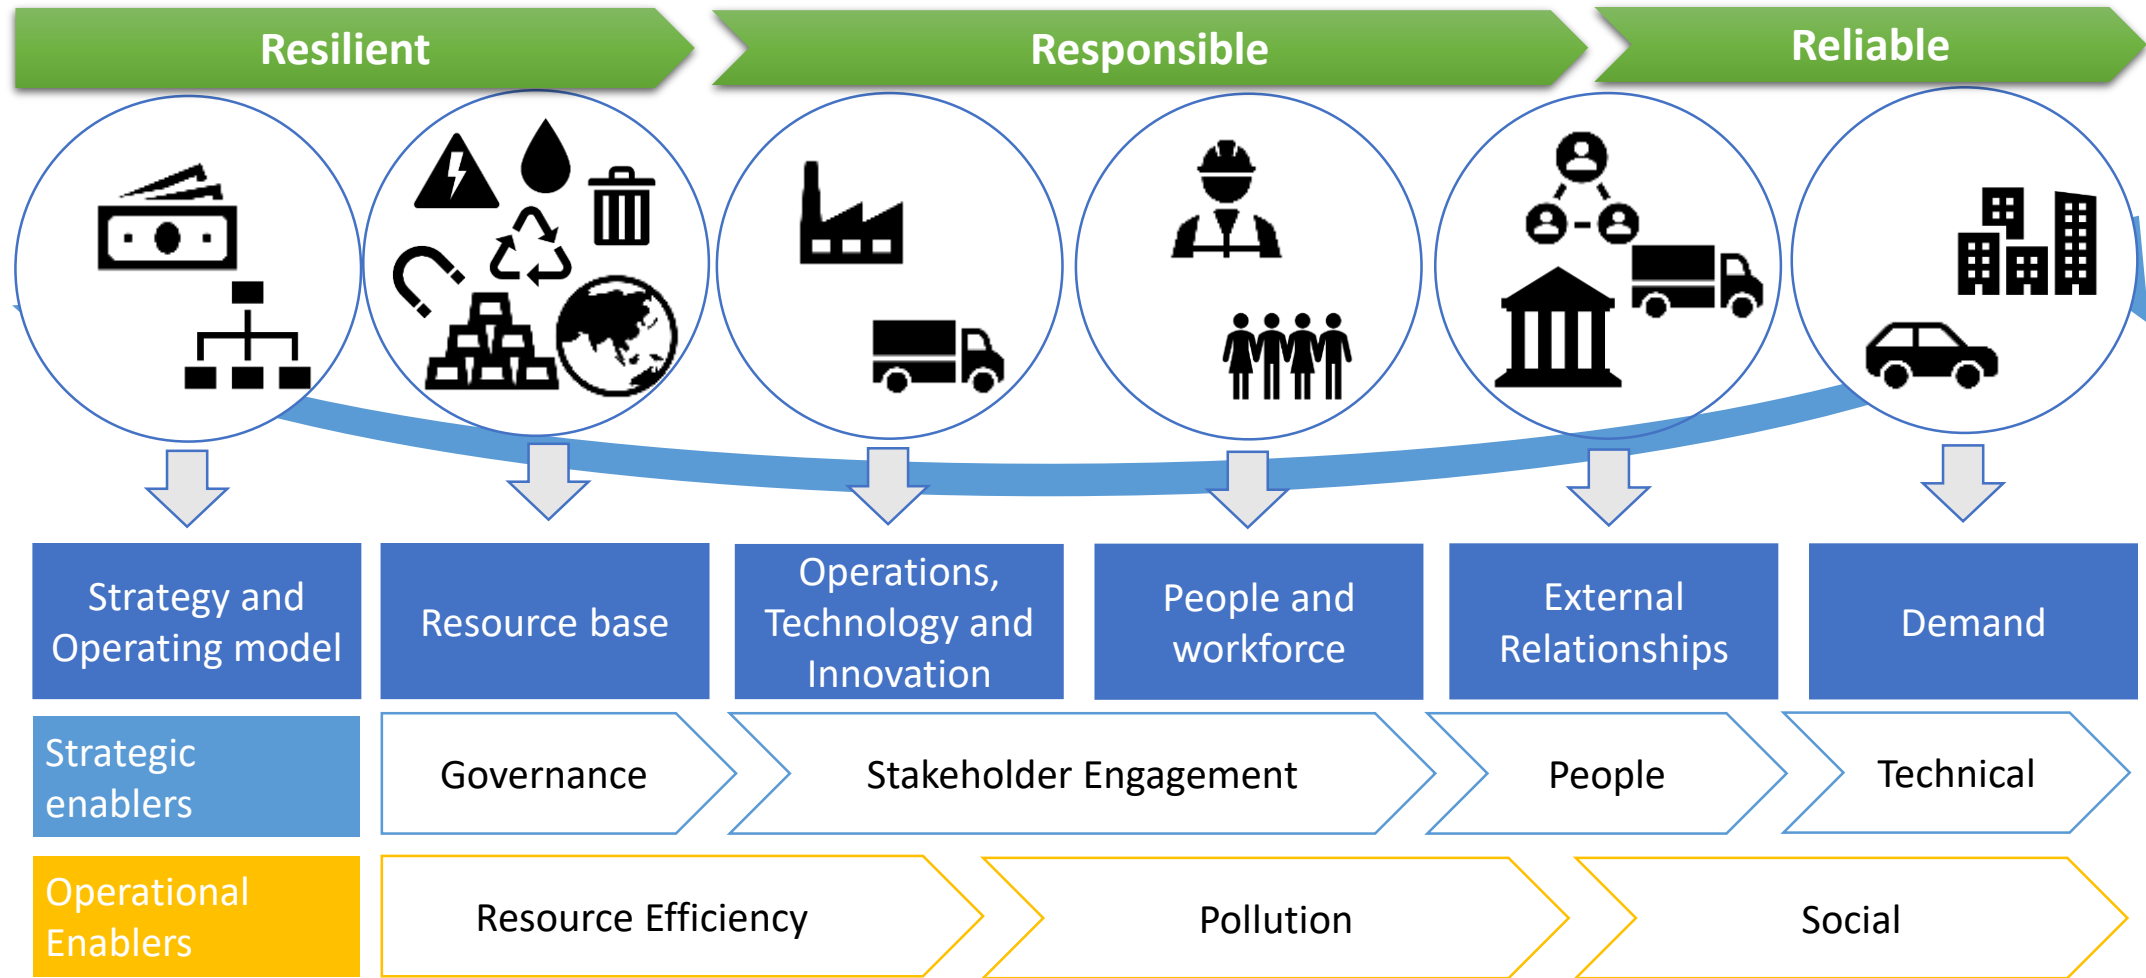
Resilient
Responsible
Reliable

Strategy and Operating model

Resource base

Operations, Technology and Innovation

People and workforce

External Relationships

Demand

Strategic enablers

Governance

Stakeholder Engagement

People

Technical

Operational Enablers

Resource Efficiency

Pollution

Social